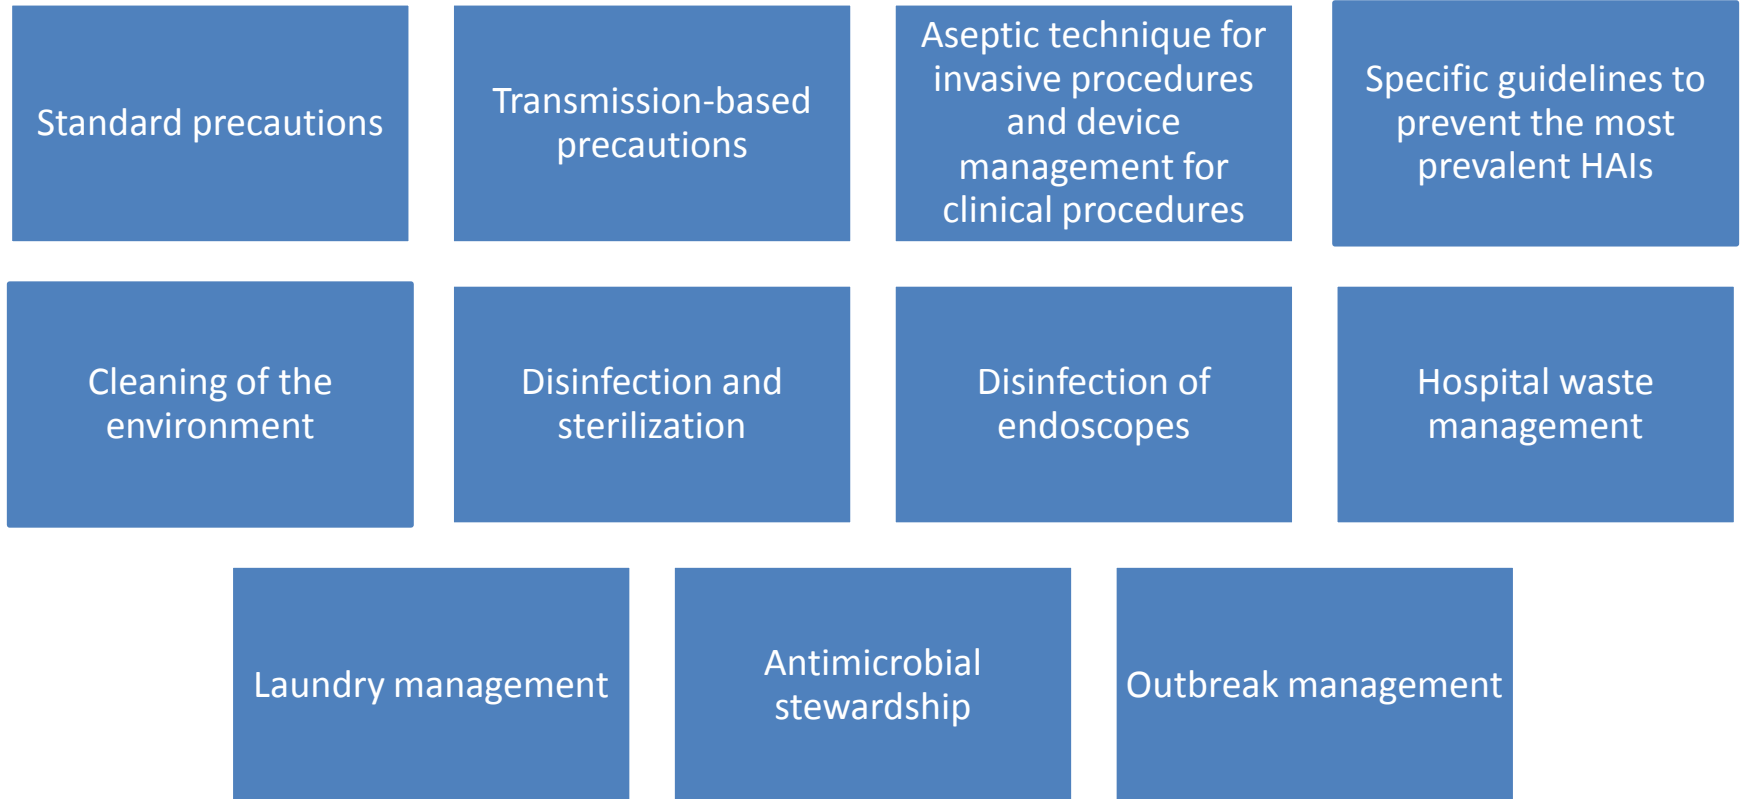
Standard precautions

Transmission-based precautions

Aseptic technique for invasive procedures and device management for clinical procedures

Specific guidelines to prevent the most prevalent HAIs

Cleaning of the environment

Disinfection and sterilization

Disinfection of endoscopes

Hospital waste management

Laundry management

Antimicrobial stewardship

Outbreak management